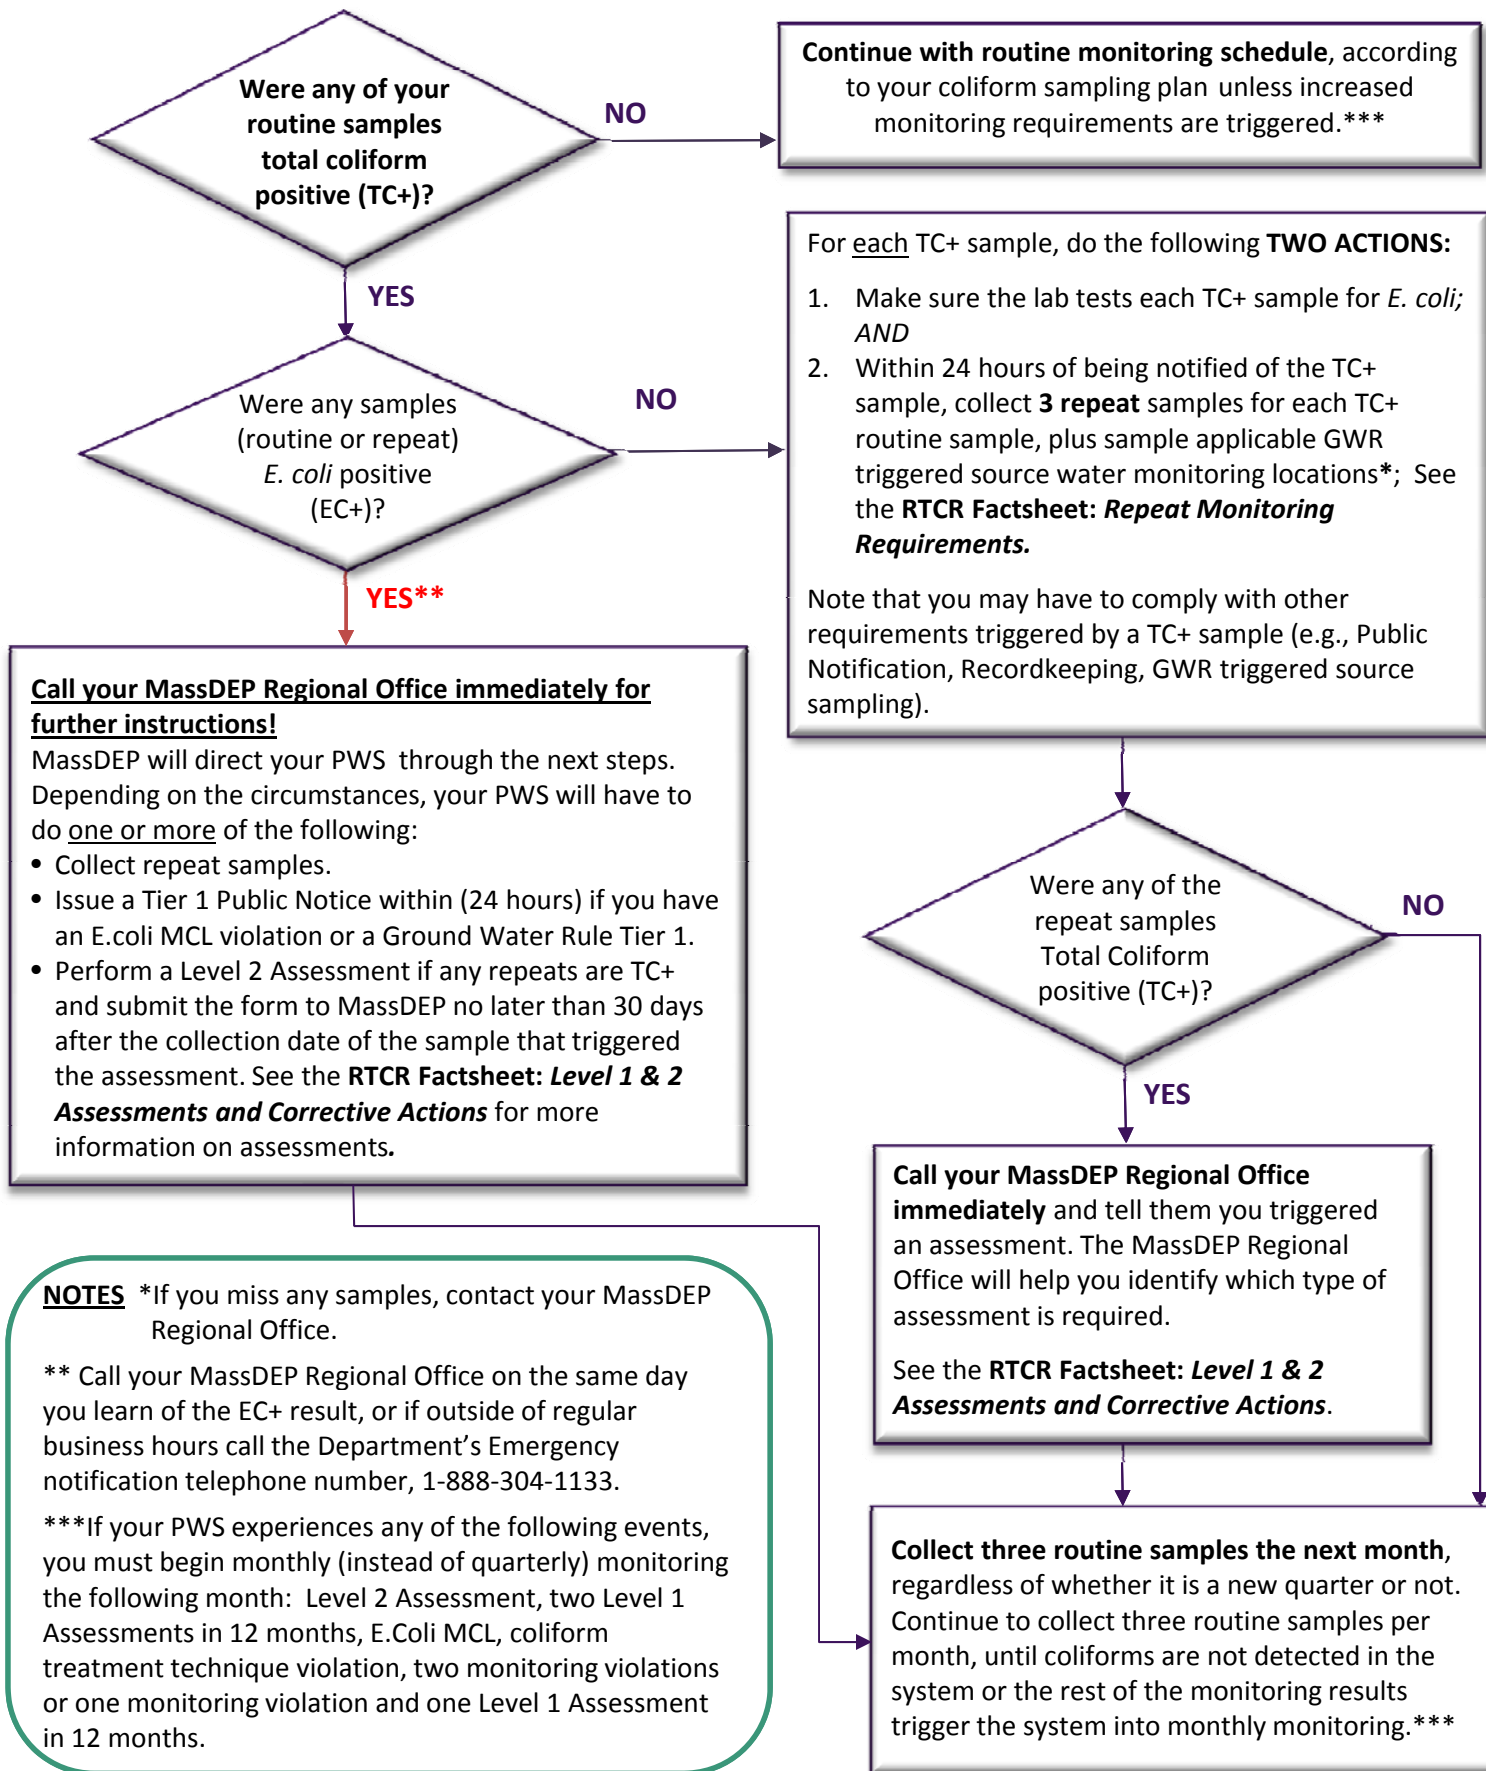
Were any of your routine samples total coliform positive (TC+)?

NO

Continue with routine monitoring schedule, according to your coliform sampling plan unless increased monitoring requirements are triggered.***

YES

For each TC+ sample, do the following TWO ACTIONS:

1. Make sure the lab tests each TC+ sample for E. coli; AND
2. Within 24 hours of being notified of the TC+ sample, collect 3 repeat samples for each TC+ routine sample, plus sample applicable GWR triggered source water monitoring locations*; See the RTCR Factsheet: Repeat Monitoring Requirements.

Note that you may have to comply with other requirements triggered by a TC+ sample (e.g., Public Notification, Recordkeeping, GWR triggered source sampling).

Were any samples (routine or repeat) E. coli positive (EC+)?

NO

YES**

Call your MassDEP Regional Office immediately for further instructions!

MassDEP will direct your PWS through the next steps. Depending on the circumstances, your PWS will have to do one or more of the following:

- Collect repeat samples.
- Issue a Tier 1 Public Notice within (24 hours) if you have an E.coli MCL violation or a Ground Water Rule Tier 1.
- Perform a Level 2 Assessment if any repeats are TC+ and submit the form to MassDEP no later than 30 days after the collection date of the sample that triggered the assessment. See the RTCR Factsheet: Level 1 & 2 Assessments and Corrective Actions for more information on assessments.

Were any of the repeat samples Total Coliform positive (TC+)?

NO

YES

Call your MassDEP Regional Office immediately and tell them you triggered an assessment. The MassDEP Regional Office will help you identify which type of assessment is required.

See the RTCR Factsheet: Level 1 & 2 Assessments and Corrective Actions.

NOTES *If you miss any samples, contact your MassDEP Regional Office.

** Call your MassDEP Regional Office on the same day you learn of the EC+ result, or if outside of regular business hours call the Department’s Emergency notification telephone number, 1-888-304-1133.

***If your PWS experiences any of the following events, you must begin monthly (instead of quarterly) monitoring the following month: Level 2 Assessment, two Level 1 Assessments in 12 months, E.Coli MCL, coliform treatment technique violation, two monitoring violations or one monitoring violation and one Level 1 Assessment in 12 months.

Collect three routine samples the next month, regardless of whether it is a new quarter or not. Continue to collect three routine samples per month, until coliforms are not detected in the system or the rest of the monitoring results trigger the system into monthly monitoring.***